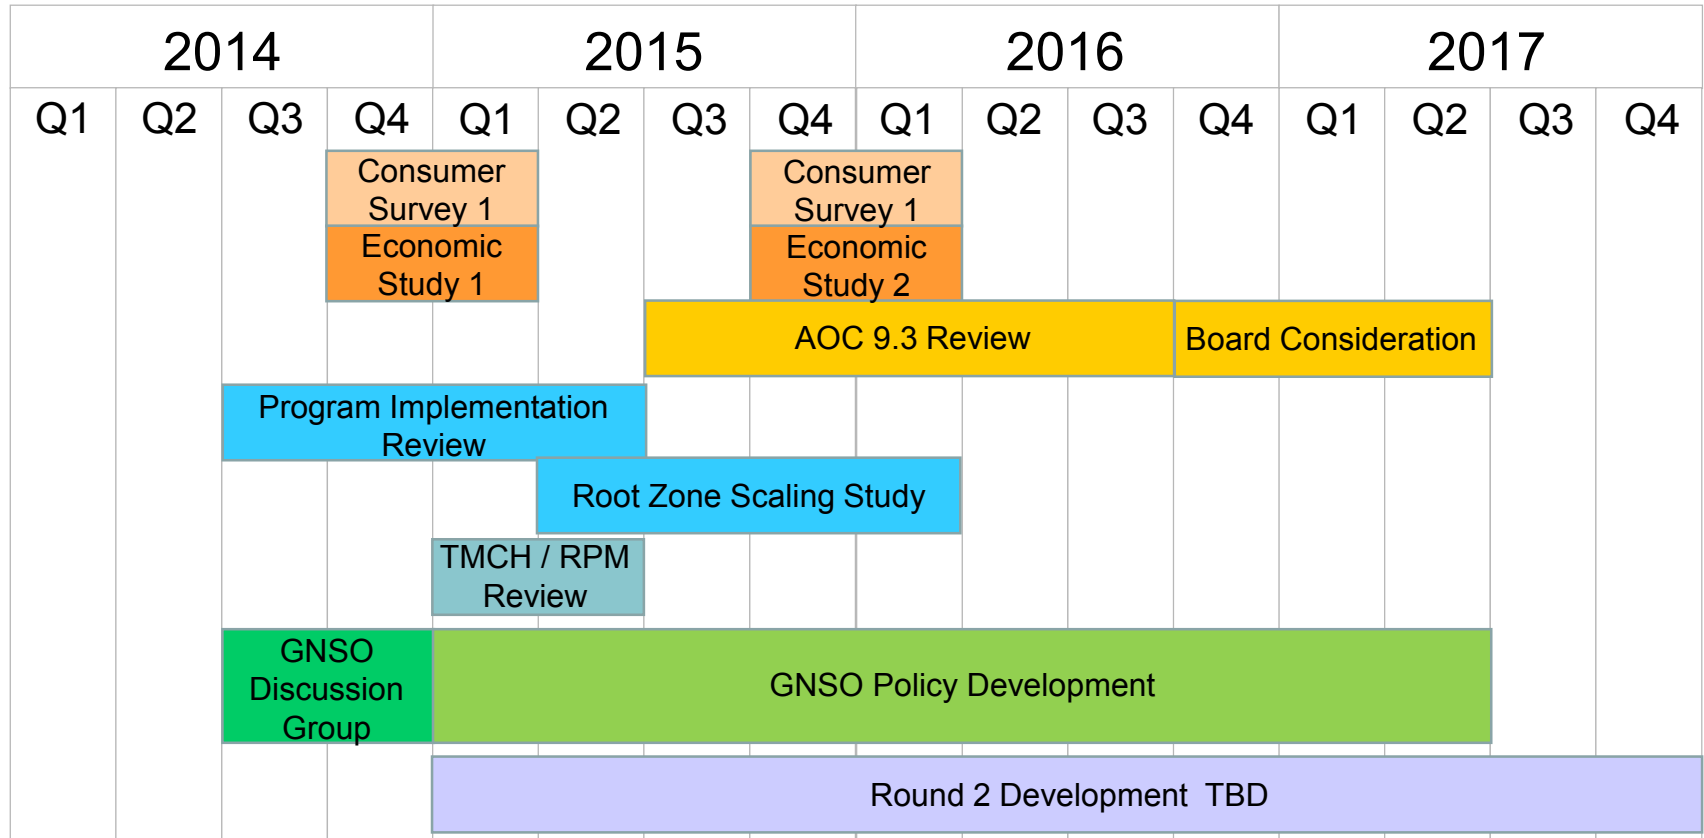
| 2014 | | | | 2015 | | | | 2016 | | | | 2017 | | | |
|---|---|---|---|---|---|---|---|---|---|---|---|---|---|---|---|
| Q1 | Q2 | Q3 | Q4 | Q1 | Q2 | Q3 | Q4 | Q1 | Q2 | Q3 | Q4 | Q1 | Q2 | Q3 | Q4 |

Consumer Survey 1

Economic Study 1

Consumer Survey 1

Economic Study 2

AOC 9.3 Review

Board Consideration

Program Implementation Review

Root Zone Scaling Study

TMCH / RPM Review

GNSO Discussion Group

GNSO Policy Development

Round 2 Development TBD